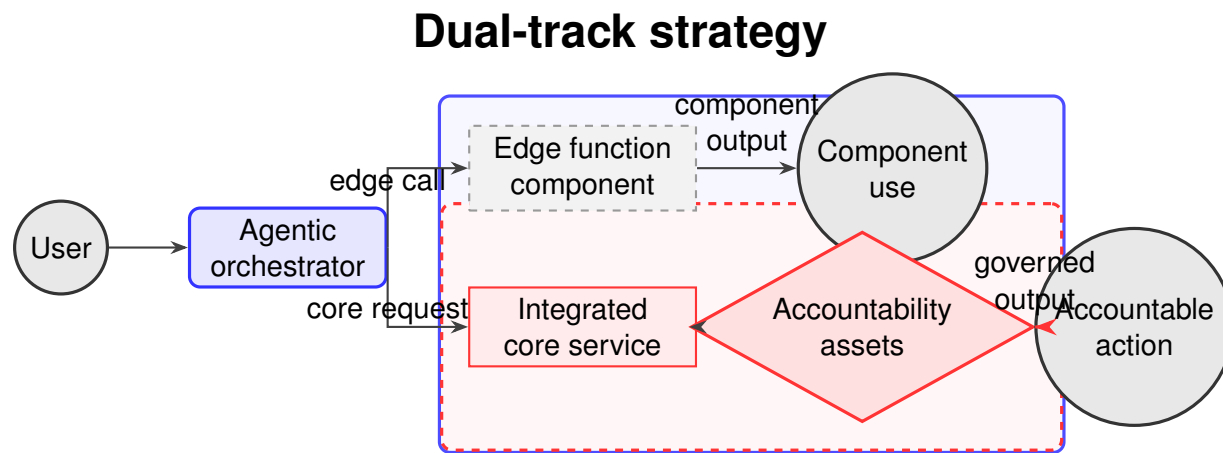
Dual-track strategy

User

Agentic orchestrator

edge call

core request

Edge function component

component output

Component use

Integrated core service

Accountability assets

governed output

Accountable action